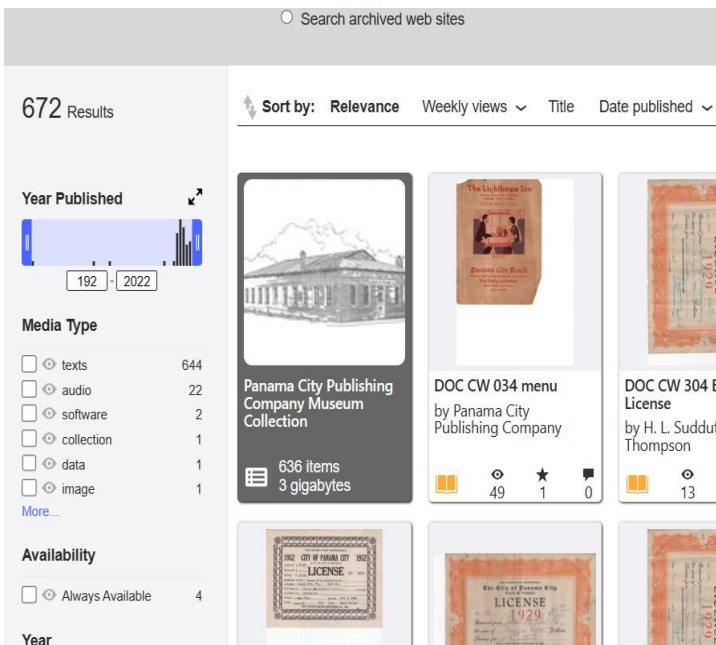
Search archived web sites

672 Results

Sort by: Relevance Weekly views Title Date published

Year Published

192 - 2022

Media Type

texts 644
audio 22
software 2
collection 1
data 1
image 1
More...

Availability

Always Available 4

Year

Panama City Publishing Company Museum Collection

636 items
3 gigabytes

The Lighthouse Inn

Panama City Beach

DOC CW 034 menu

by Panama City Publishing Company

49 1 0

1929

DOC CW 304 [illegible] License

by H. L. Suddut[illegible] Thompson

13

1952 CITY OF PANAMA CITY 1953

LICENSE

The City of Panama City

LICENSE

1929